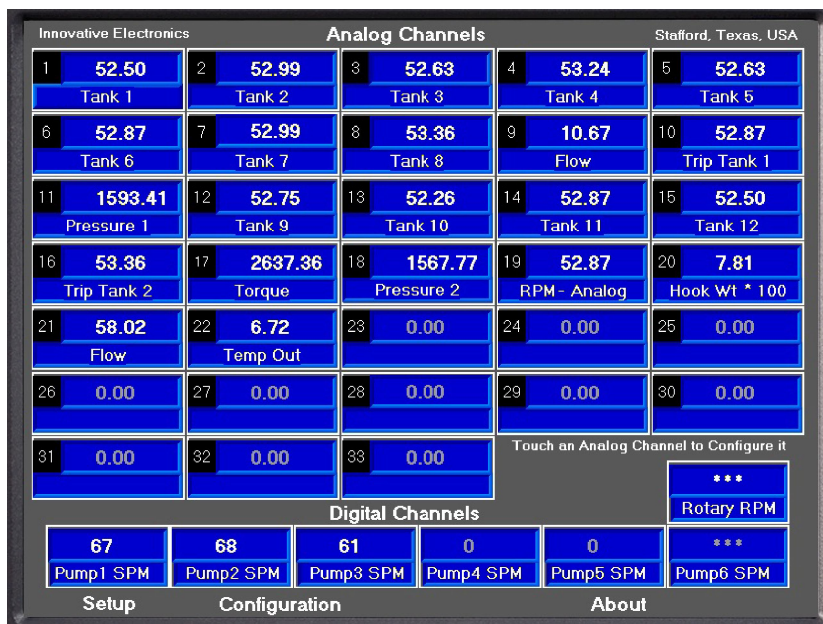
Innovative Electronics

Analog Channels

Stafford, Texas, USA

1 52.50 Tank 1

2 52.99 Tank 2

3 52.63 Tank 3

4 53.24 Tank 4

5 52.63 Tank 5

6 52.87 Tank 6

7 52.99 Tank 7

8 53.36 Tank 8

9 10.67 Flow

10 52.87 Trip Tank 1

11 1593.41 Pressure 1

12 52.75 Tank 9

13 52.26 Tank 10

14 52.87 Tank 11

15 52.50 Tank 12

16 53.36 Trip Tank 2

17 2637.36 Torque

18 1567.77 Pressure 2

19 52.87 RPM - Analog

20 7.81 Hook Wt * 100

21 58.02 Flow

22 6.72 Temp Out

23 0.00

24 0.00

25 0.00

26 0.00

27 0.00

28 0.00

29 0.00

30 0.00

31 0.00

32 0.00

33 0.00

Touch an Analog Channel to Configure it

*** Rotary RPM

Digital Channels

67 Pump1 SPM

68 Pump2 SPM

61 Pump3 SPM

0 Pump4 SPM

0 Pump5 SPM

*** Pump6 SPM

Setup

Configuration

About